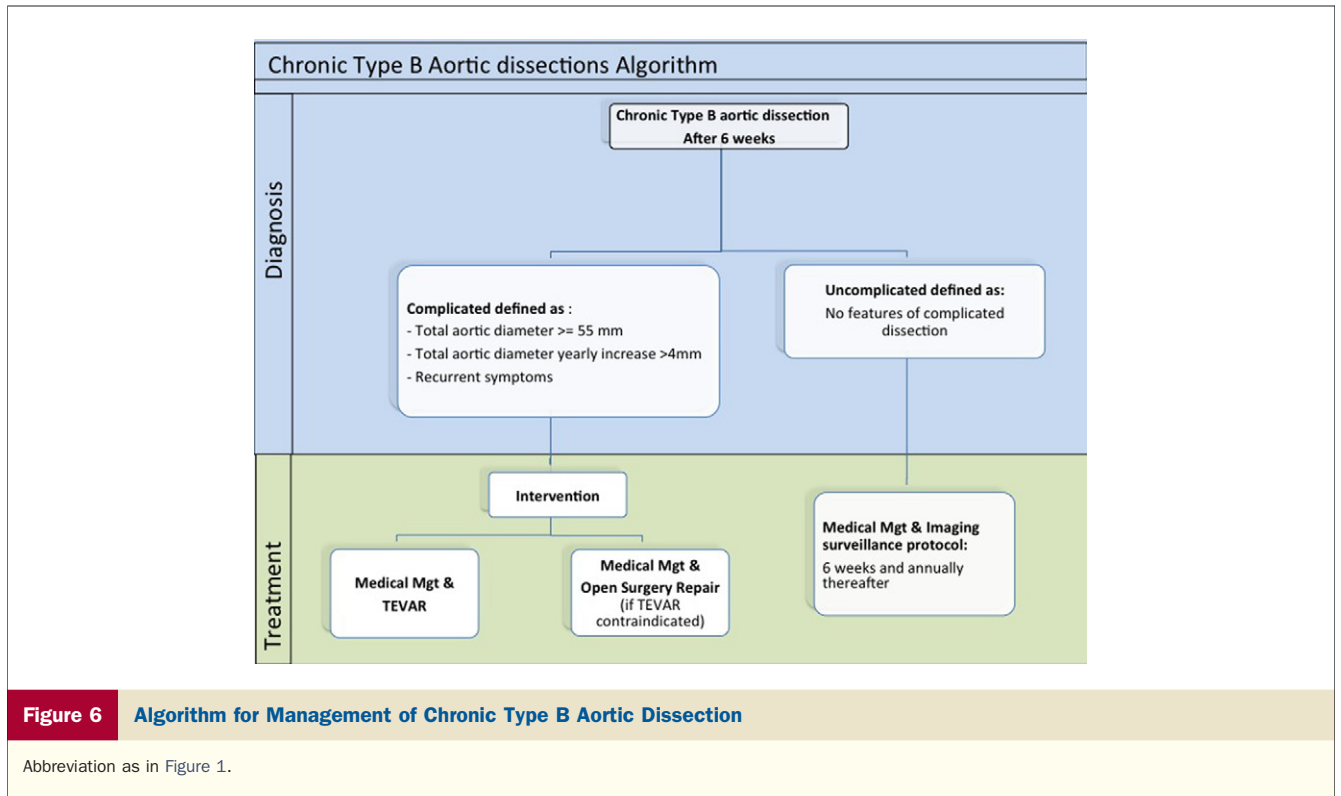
Chronic Type B Aortic dissections Algorithm

Diagnosis

Chronic Type B aortic dissection
After 6 weeks

Complicated defined as :
- Total aortic diameter >= 55 mm
- Total aortic diameter yearly increase >4mm
- Recurrent symptoms

Uncomplicated defined as:
No features of complicated dissection

Treatment

Intervention

Medical Mgt & TEVAR

Medical Mgt & Open Surgery Repair (if TEVAR contraindicated)

Medical Mgt & Imaging surveillance protocol:
6 weeks and annually thereafter

Figure 6 Algorithm for Management of Chronic Type B Aortic Dissection

Abbreviation as in Figure 1.